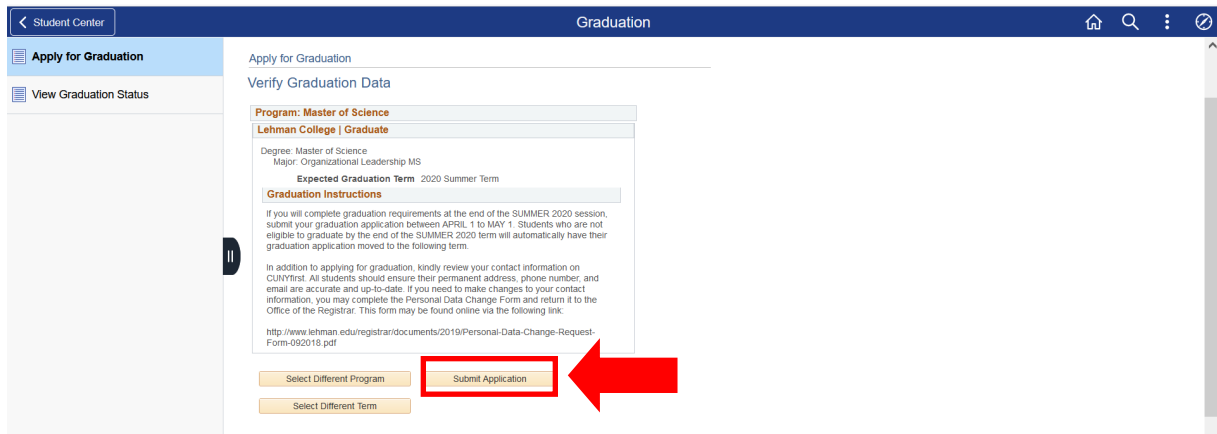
Student Center

Graduation

Apply for Graduation

View Graduation Status

Apply for Graduation

Verify Graduation Data

Program: Master of Science

Lehman College | Graduate

Degree: Master of Science
Major: Organizational Leadership MS

Expected Graduation Term 2020 Summer Term

Graduation Instructions

If you will complete graduation requirements at the end of the SUMMER 2020 session, submit your graduation application between APRIL 1 to MAY 1. Students who are not eligible to graduate by the end of the SUMMER 2020 term will automatically have their graduation application moved to the following term.

In addition to applying for graduation, kindly review your contact information on CUNYfirst. All students should ensure their permanent address, phone number, and email are accurate and up-to-date. If you need to make changes to your contact information, you may complete the Personal Data Change Form and return it to the Office of the Registrar. This form may be found online via the following link:

http://www.lehman.edu/registrar/documents/2019/Personal-Data-Change-Request-Form-092018.pdf

Select Different Program

Submit Application

Select Different Term